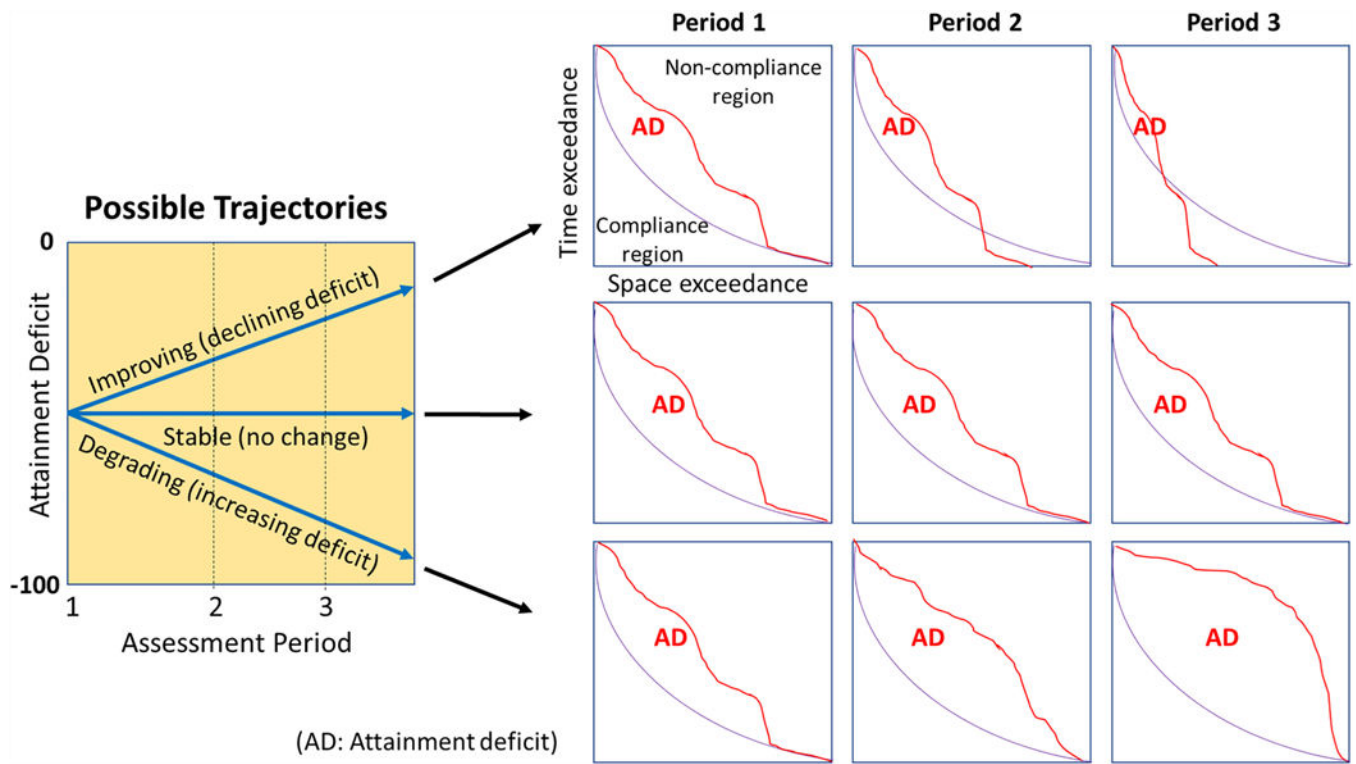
Possible Trajectories

0

-100

Attainment Deficit

Improving (declining deficit)

Stable (no change)

Degrading (increasing deficit)

1 2 3

Assessment Period

Period 1 Period 2 Period 3

Time exceedance

Non-compliance region

AD

Compliance region

Space exceedance

AD AD

AD AD AD

AD AD AD

(AD: Attainment deficit)